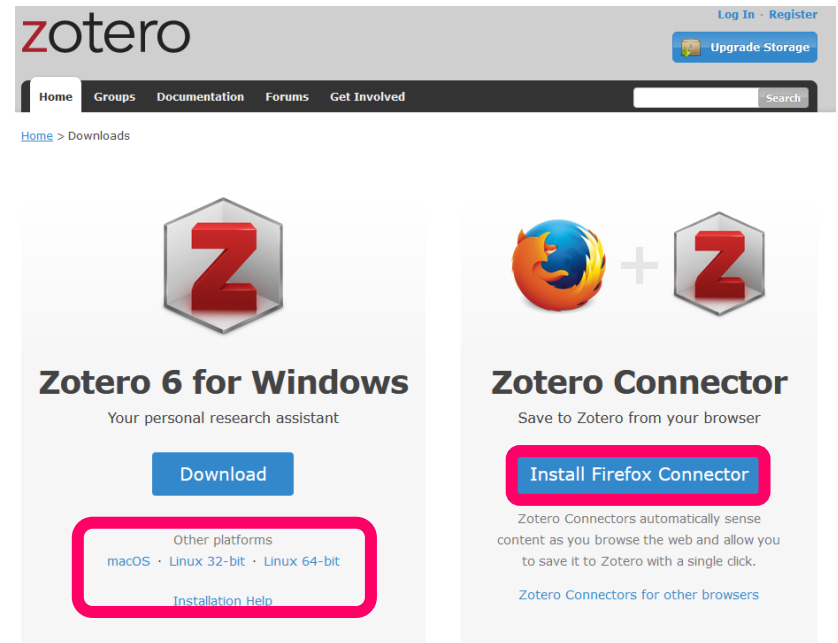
zotero

Log In · Register

Upgrade Storage

Home Groups Documentation Forums Get Involved

Search

Home > Downloads

Zotero 6 for Windows

Your personal research assistant

Download

Other platforms

macOS · Linux 32-bit · Linux 64-bit

Installation Help

Zotero Connector

Save to Zotero from your browser

Install Firefox Connector

Zotero Connectors automatically sense content as you browse the web and allow you to save it to Zotero with a single click.

Zotero Connectors for other browsers